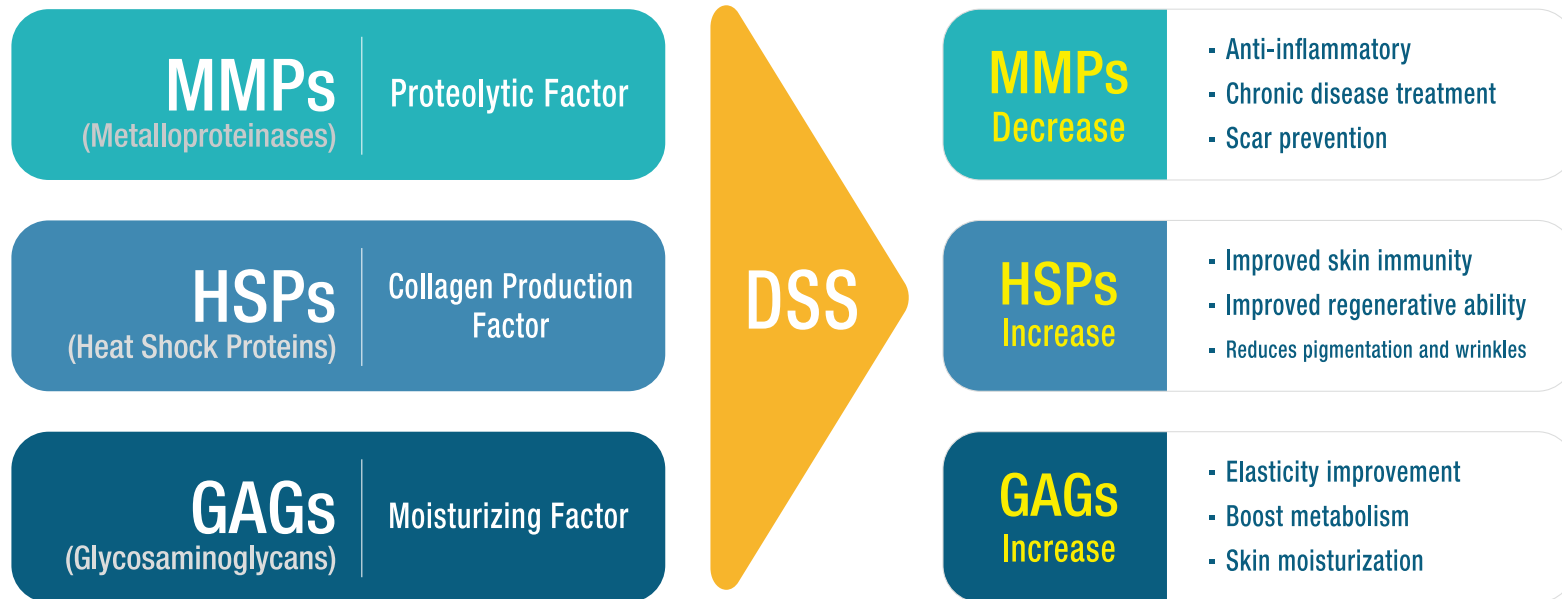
MMPs
(Metalloproteinases)

Proteolytic Factor

HSPs
(Heat Shock Proteins)

Collagen Production Factor

GAGs
(Glycosaminoglycans)

Moisturizing Factor

DSS

MMPs
Decrease

- Anti-inflammatory
- Chronic disease treatment
- Scar prevention

HSPs
Increase

- Improved skin immunity
- Improved regenerative ability
- Reduces pigmentation and wrinkles

GAGs
Increase

- Elasticity improvement
- Boost metabolism
- Skin moisturization